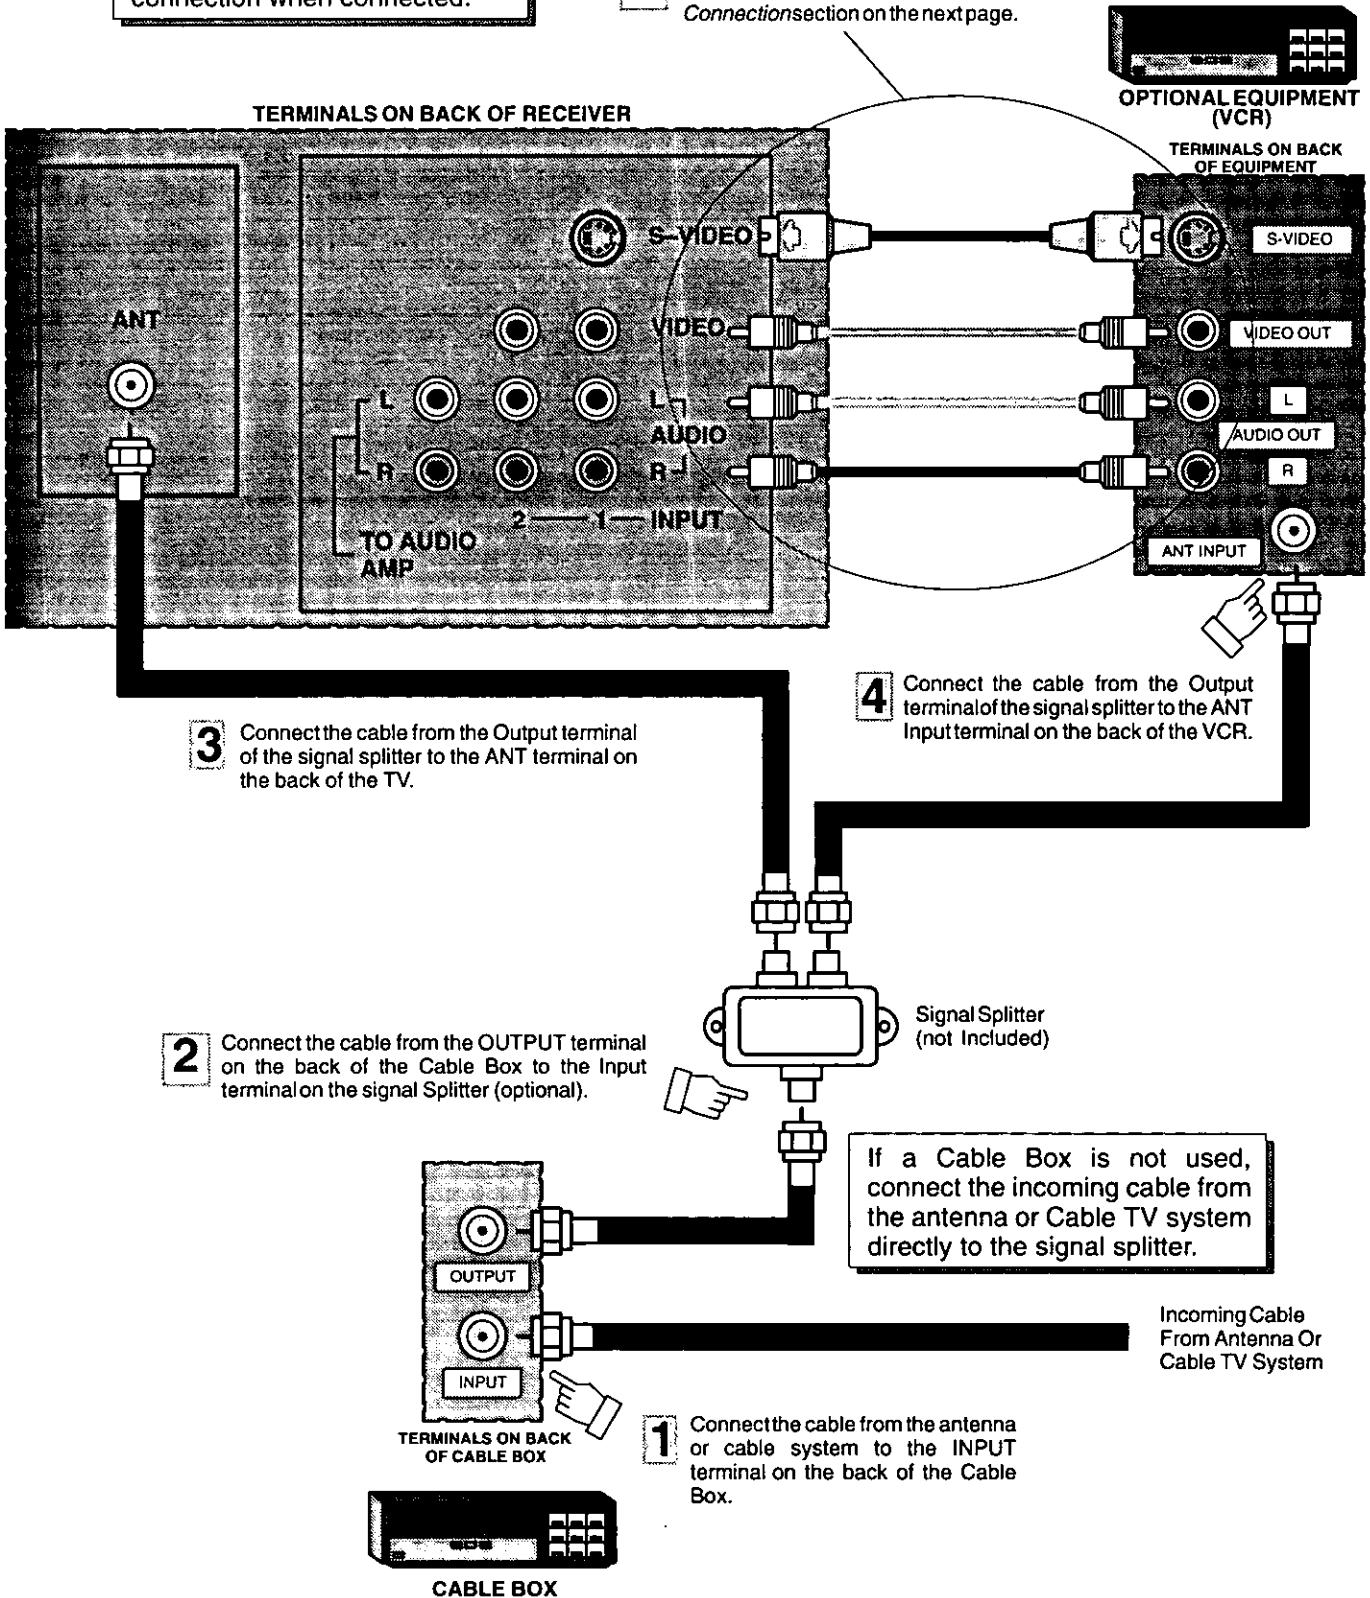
connection when connected.

Connection section on the next page.

OPTIONAL EQUIPMENT (VCR)

TERMINALS ON BACK OF RECEIVER

TERMINALS ON BACK OF EQUIPMENT

ANT

S-VIDEO

VIDEO

L

AUDIO

R

L

R

TO AUDIO AMP

2

1

INPUT

S-VIDEO

VIDEO OUT

L

AUDIO OUT

R

ANT INPUT

4 Connect the cable from the Output terminal of the signal splitter to the ANT Input terminal on the back of the VCR.

3 Connect the cable from the Output terminal of the signal splitter to the ANT terminal on the back of the TV.

Signal Splitter (not Included)

2 Connect the cable from the OUTPUT terminal on the back of the Cable Box to the Input terminal on the signal Splitter (optional).

If a Cable Box is not used, connect the incoming cable from the antenna or Cable TV system directly to the signal splitter.

OUTPUT

INPUT

Incoming Cable From Antenna Or Cable TV System

TERMINALS ON BACK OF CABLE BOX

1 Connect the cable from the antenna or cable system to the INPUT terminal on the back of the Cable Box.

CABLE BOX